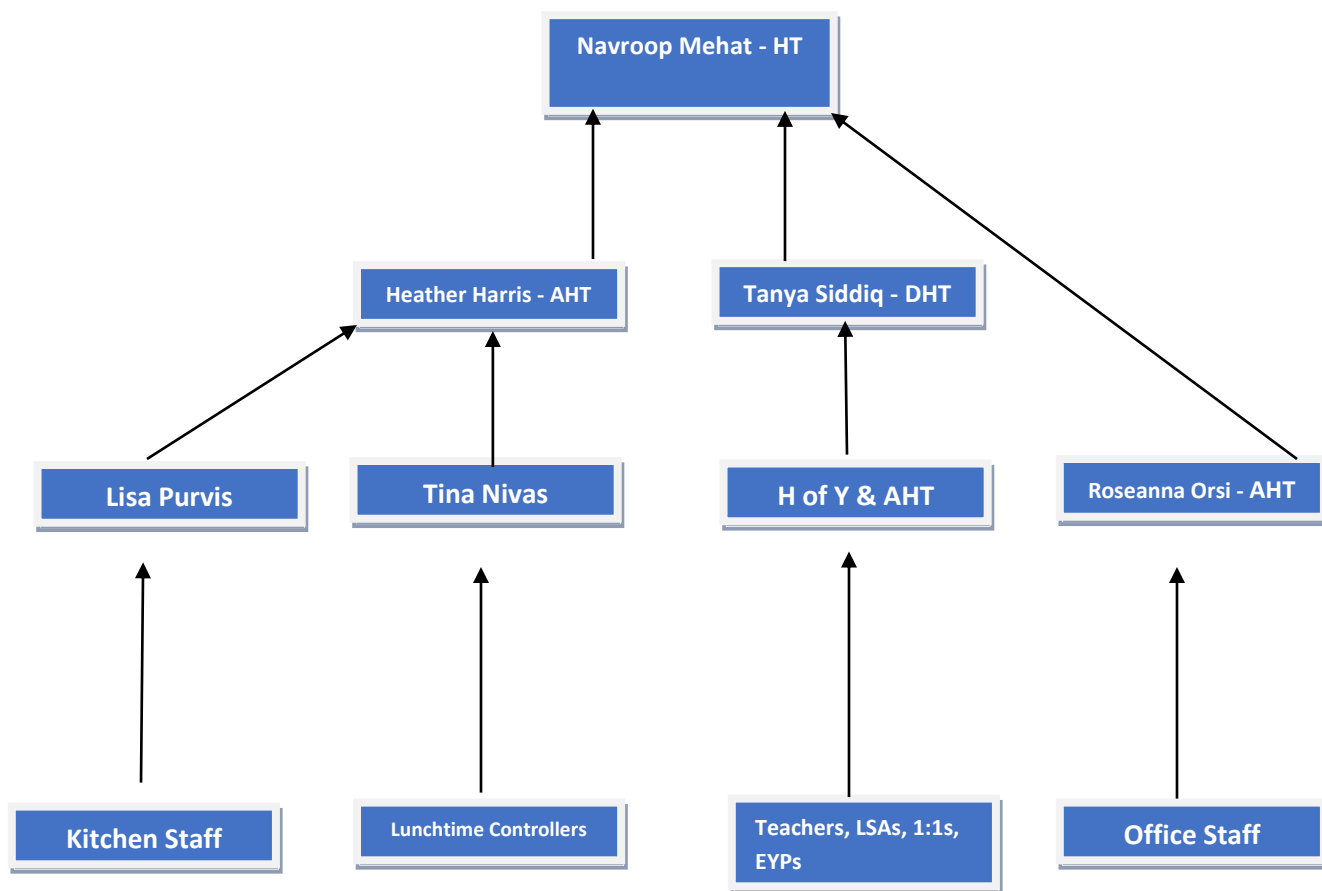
Navroop Mehat - HT

Heather Harris - AHT

Tanya Siddiq - DHT

Lisa Purvis

Tina Nivas

H of Y & AHT

Roseanna Orsi - AHT

Kitchen Staff

Lunchtime Controllers

Teachers, LSAs, 1:1s, EYPs

Office Staff